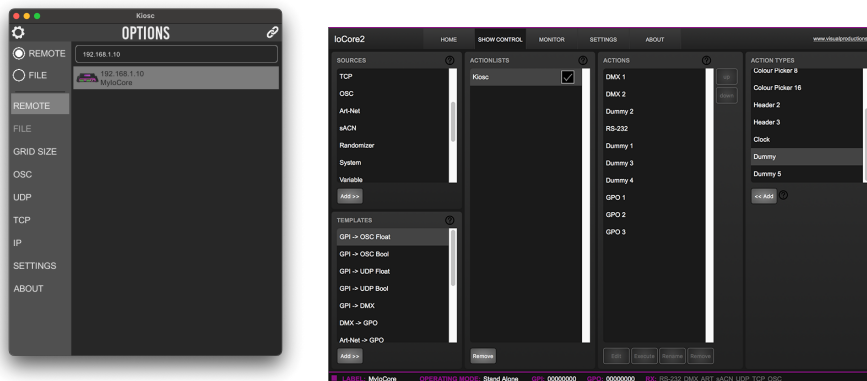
Kiosc

OPTIONS

REMOTE

FILE

192.168.1.10

192.168.1.10
MyloCore

REMOTE
FILE
GRID SIZE
OSC
UDP
TCP
IP
SETTINGS
ABOUT

IoCore2

HOME
SHOW CONTROL
MONITOR
SETTINGS
ABOUT

www.visualproductions

SOURCES
TCP
OSC
Art-Net
sACN
Randomizer
System
Variable
Add >>

TEMPLATES
GPI -> OSC Float
GPI -> OSC Bool
GPI -> UDP Float
GPI -> UDP Bool
GPI -> DMX
DMX -> GPO
Art-Net -> GPO
Add >>

ACTIONLISTS
Kiosc
Remove

ACTIONS
DMX 1
DMX 2
Dummy 2
RS-232
Dummy 1
Dummy 3
Dummy 4
GPO 1
GPO 2
GPO 3
Up
Down
Edit
Execute
Rename
Remove

ACTION TYPES
Colour Picker 8
Colour Picker 16
Header 2
Header 3
Clock
Dummy
Dummy 5
<< Add

LABEL: MyloCore OPERATING MODE: Stand Alone GPI: 00000000 GPO: 00000000 RX: RS-232 DMX ART sACN UDP TCP OSC